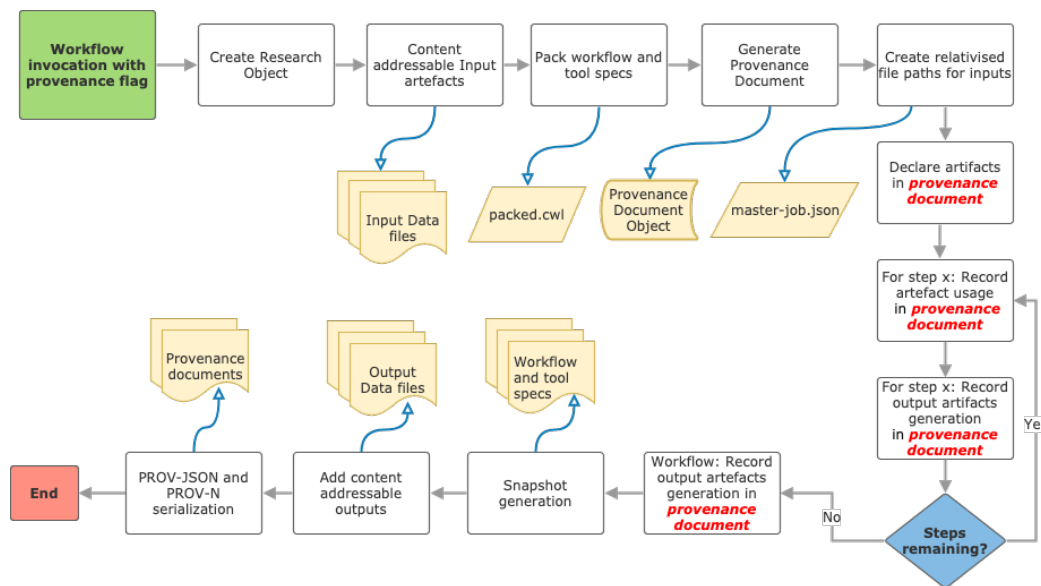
Workflow invocation with provenance flag

Create Research Object

Content addressable Input artefacts

Pack workflow and tool specs

Generate Provenance Document

Create relativised file paths for inputs

Input Data files

packed.cwl

Provenance Document Object

master-job.json

Declare artifacts in provenance document

For step x: Record artefact usage in provenance document

For step x: Record output artifacts generation in provenance document

Steps remaining?

Ye

No

Workflow: Record output artefacts generation in provenance document

Snapshot generation

Add content addressable outputs

PROV-JSON and PROV-N serialization

End

Provenance documents

Output Data files

Workflow and tool specs